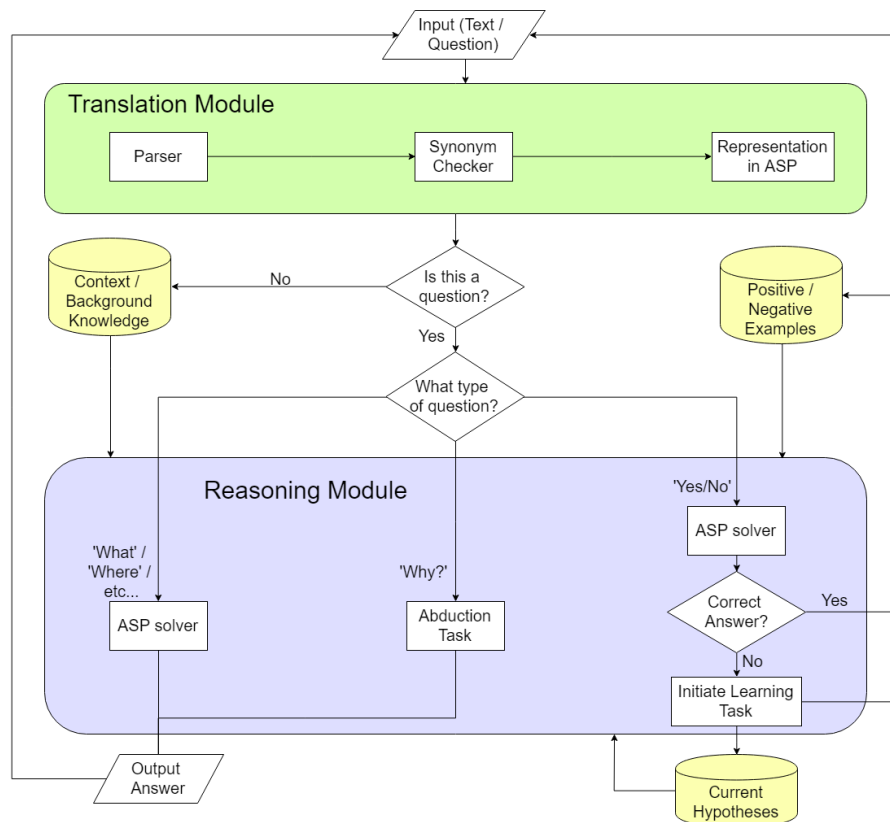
Input (Text / Question)

Translation Module

Parser

Synonym Checker

Representation in ASP

Context / Background Knowledge

No

Is this a question?

Positive / Negative Examples

Yes

What type of question?

Reasoning Module

'Yes/No'

ASP solver

'What' / 'Where' / etc...

'Why?'

ASP solver

Abduction Task

Correct Answer?

Yes

No

Initiate Learning Task

Output Answer

Current Hypotheses